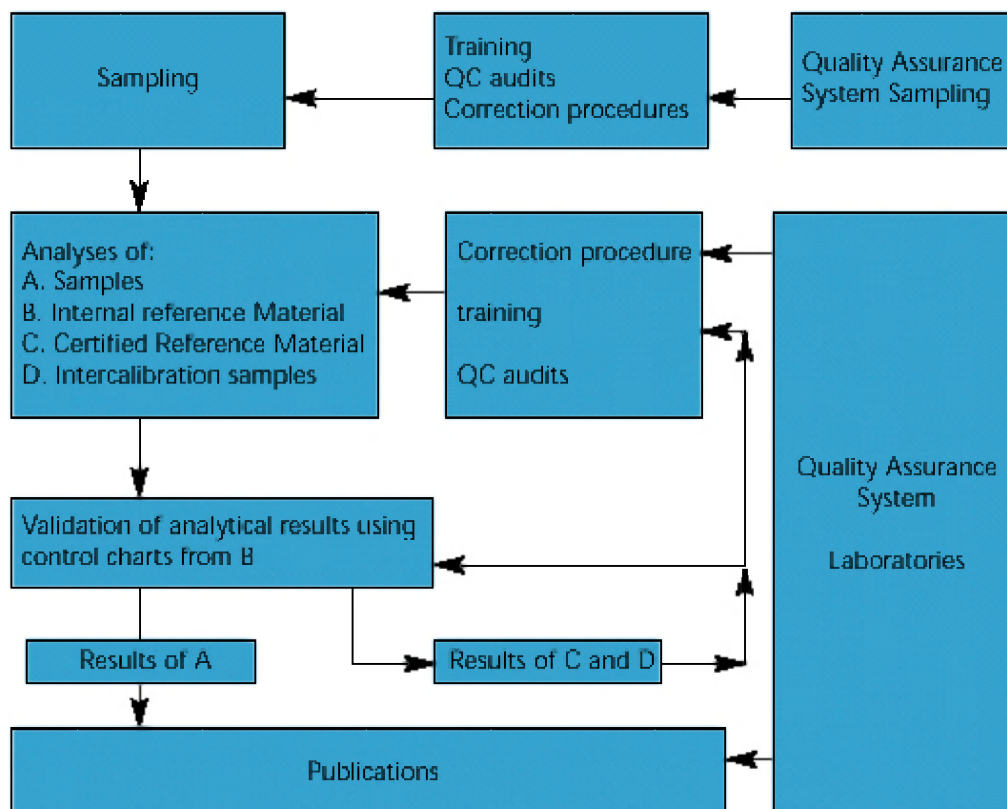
Sampling

Training
QC audits
Correction procedures

Quality Assurance
System Sampling

Analyses of:
A. Samples
B. Internal reference Material
C. Certified Reference Material
D. Intercalibration samples

Correction procedure

training

QC audits

Quality Assurance
System

Laboratories

Validation of analytical results using control charts from B

Results of A

Results of C and D

Publications